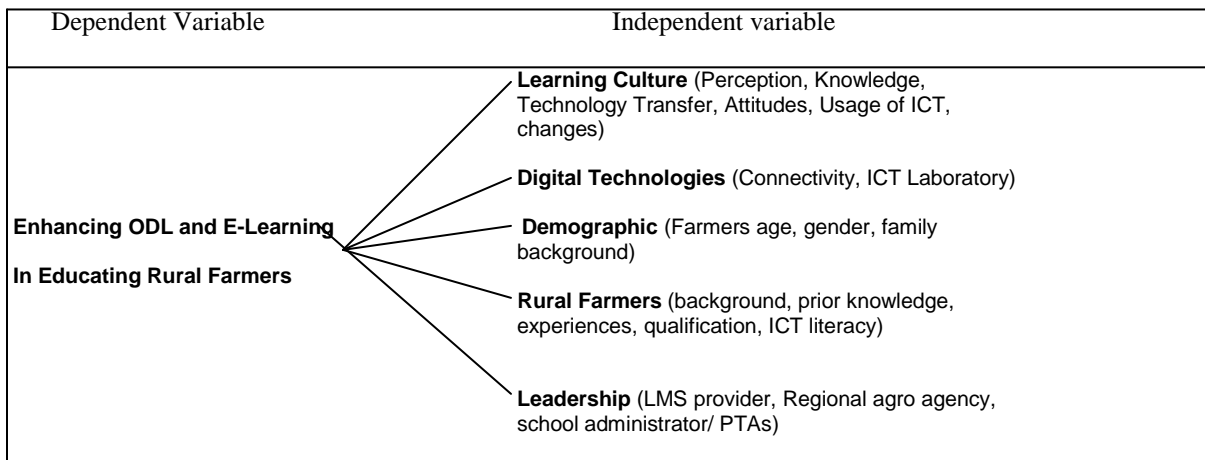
Dependent Variable

Independent variable

Enhancing ODL and E-Learning

In Educating Rural Farmers

Learning Culture (Perception, Knowledge, Technology Transfer, Attitudes, Usage of ICT, changes)

Digital Technologies (Connectivity, ICT Laboratory)

Demographic (Farmers age, gender, family background)

Rural Farmers (background, prior knowledge, experiences, qualification, ICT literacy)

Leadership (LMS provider, Regional agro agency, school administrator/ PTAs)